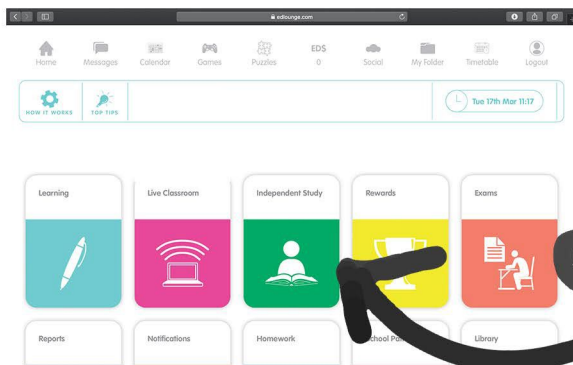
edlounge.com

Home
Messages
Calendar
Games
Puzzles
EDS
0
Social
My Folder
Timetable
Logout

HOW IT WORKS
TOP TIPS
Tue 17th Mar 11:17

Learning
Live Classroom
Independent Study
Rewards
Exams

Reports
Notifications
Homework
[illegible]chool Pa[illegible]
Library